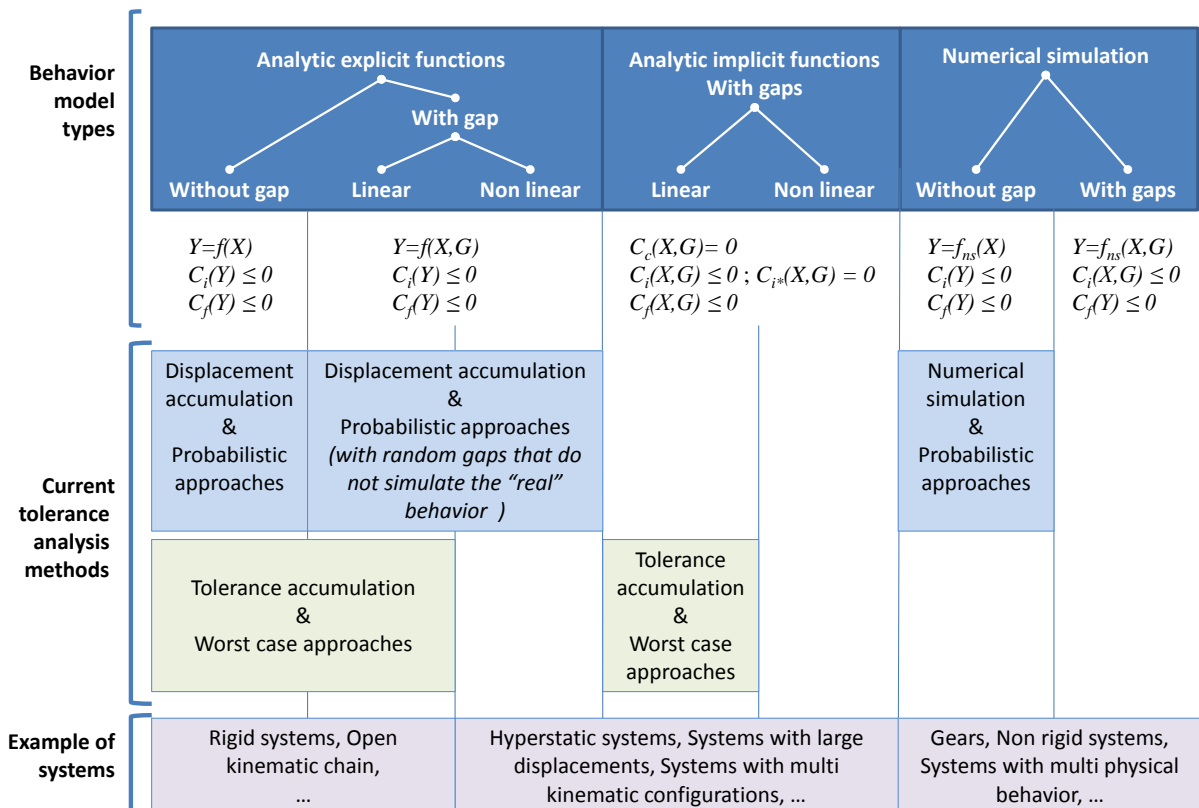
Behavior model types

Analytic explicit functions

With gap

Without gap

Linear

Non linear

Analytic implicit functions With gaps

Linear

Non linear

Numerical simulation

Without gap

With gaps

$Y=f(X)$
$C_i(Y) \leq 0$
$C_f(Y) \leq 0$

$Y=f(X,G)$
$C_i(Y) \leq 0$
$C_f(Y) \leq 0$

$C_c(X,G)= 0$
$C_i(X,G) \leq 0$ ; $C_{i*}(X,G) = 0$
$C_f(X,G) \leq 0$

$Y=f_{ns}(X)$
$C_i(Y) \leq 0$
$C_f(Y) \leq 0$

$Y=f_{ns}(X,G)$
$C_i(X,G) \leq 0$
$C_f(Y) \leq 0$

Current tolerance analysis methods

Displacement accumulation & Probabilistic approaches

Displacement accumulation & Probabilistic approaches (with random gaps that do not simulate the “real” behavior )

Numerical simulation & Probabilistic approaches

Tolerance accumulation & Worst case approaches

Tolerance accumulation & Worst case approaches

Example of systems

Rigid systems, Open kinematic chain, …

Hyperstatic systems, Systems with large displacements, Systems with multi kinematic configurations, …

Gears, Non rigid systems, Systems with multi physical behavior, …